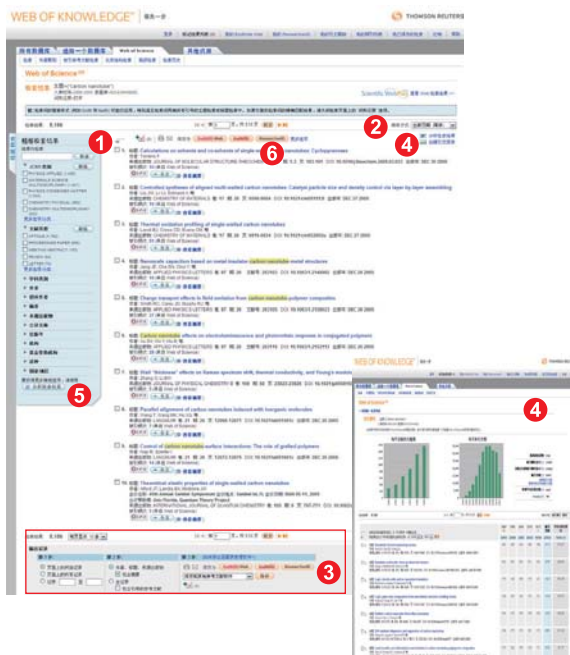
WEB OF KNOWLEDGE™

THOMSON REUTERS

Web of Science

1

2

3

4

5

6

Calculations on schwarzite and co-products of single walled carbon nanotubes

Controlled synthesis of aligned multi-walled carbon nanotubes

Thermal oxidation profiling of single-walled carbon nanotubes

Nanoscale capillary between metal insulator carbon nanotube metal structures

Charge transport effects in field emission from carbon nanotube-polymer composites

Carbon nanotube effects on electroluminescence and photovoltaic response in conjugated polymers

Wall "thickness" effects on Raman spectrum shift, thermal conductivity, and Young's modulus of single-walled nanotubes

Parallel alignment of carbon nanotubes induced with inorganic molecules

Control of carbon nanotube surface interactions: The role of grafted polymers

Theoretical elastic properties of single-walled carbon nanotubes

WEB OF KNOWLEDGE™